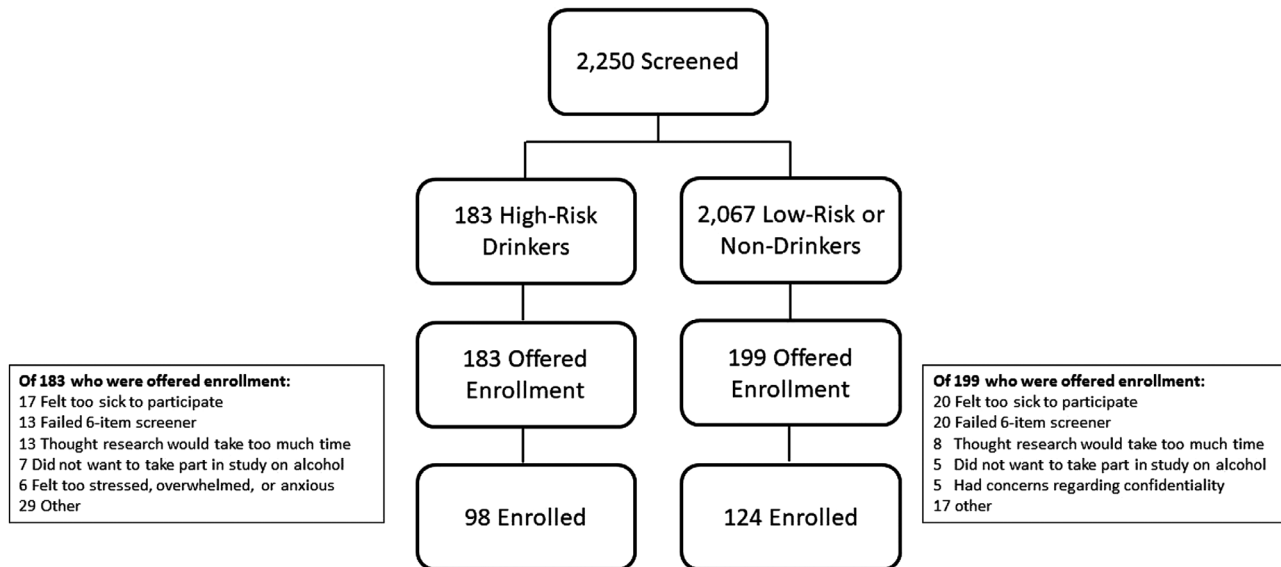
2,250 Screened

183 High-Risk Drinkers

2,067 Low-Risk or Non-Drinkers

183 Offered Enrollment

199 Offered Enrollment

98 Enrolled

124 Enrolled

**Of 183 who were offered enrollment:**
17 Felt too sick to participate
13 Failed 6-item screener
13 Thought research would take too much time
7 Did not want to take part in study on alcohol
6 Felt too stressed, overwhelmed, or anxious
29 Other

**Of 199 who were offered enrollment:**
20 Felt too sick to participate
20 Failed 6-item screener
8 Thought research would take too much time
5 Did not want to take part in study on alcohol
5 Had concerns regarding confidentiality
17 other